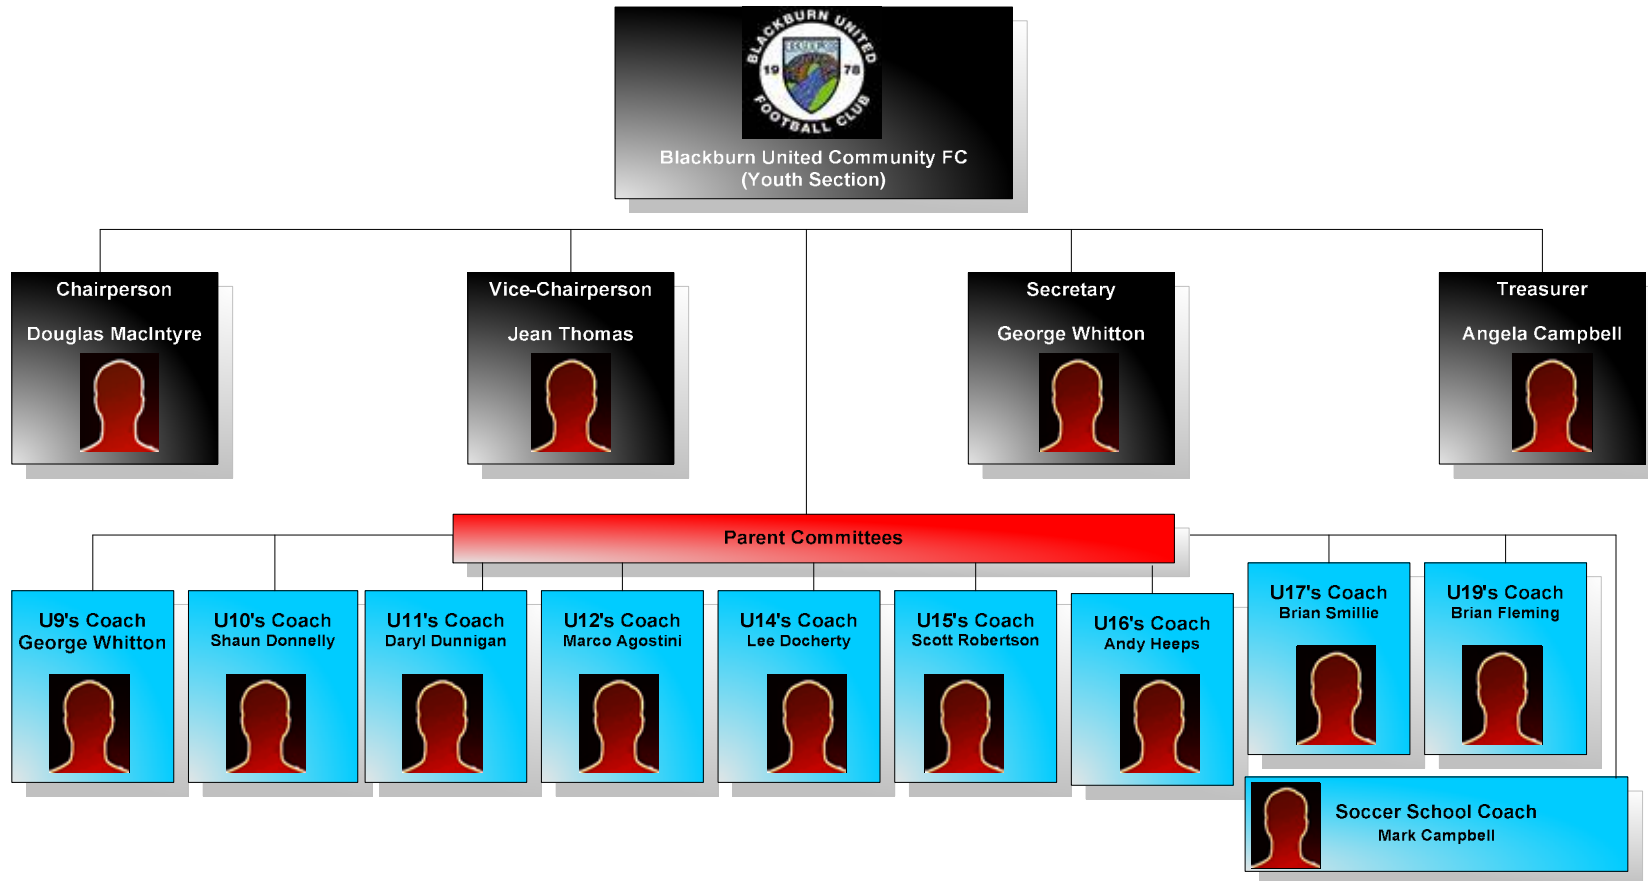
BLACKBURN UNITED
19 78
FOOTBALL CLUB

Blackburn United Community FC
(Youth Section)

Chairperson
Douglas MacIntyre

Vice-Chairperson
Jean Thomas

Secretary
George Whitton

Treasurer
Angela Campbell

Parent Committees

U9's Coach
George Whitton

U10's Coach
Shaun Donnelly

U11's Coach
Daryl Dunnigan

U12's Coach
Marco Agostini

U14's Coach
Lee Docherty

U15's Coach
Scott Robertson

U16's Coach
Andy Heeps

U17's Coach
Brian Smillie

U19's Coach
Brian Fleming

Soccer School Coach
Mark Campbell